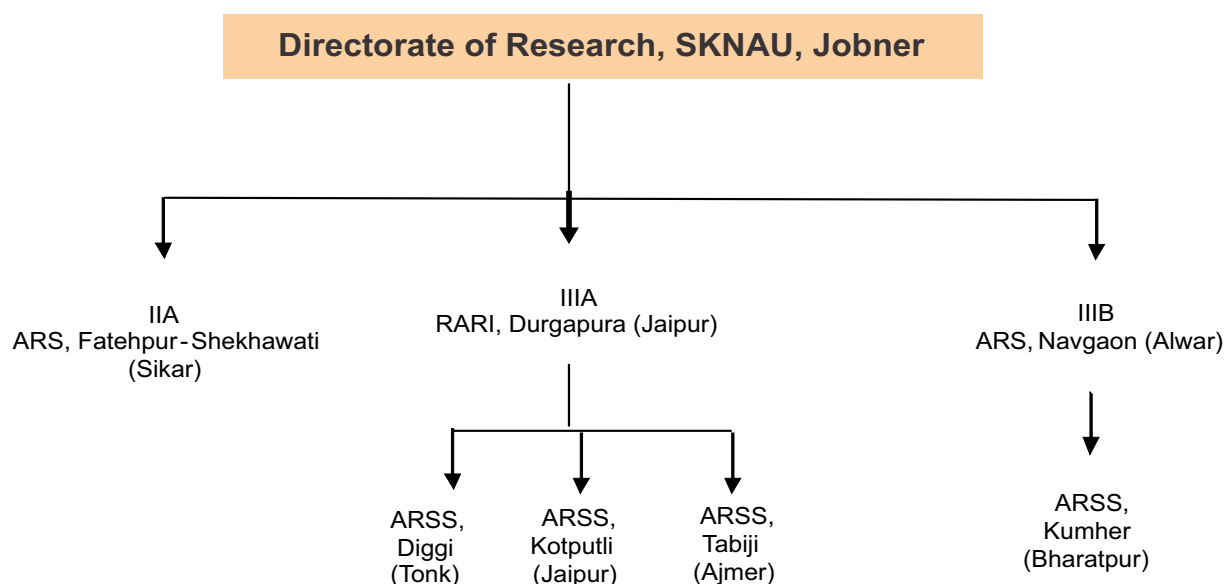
Directorate of Research, SKNAU, Jobner

IIA
ARS, Fatehpur-Shekhawati
(Sikar)

IIIA
RARI, Durgapura (Jaipur)

IIIB
ARS, Navgaon (Alwar)

ARSS,
Diggi
(Tonk)

ARSS,
Kotputli
(Jaipur)

ARSS,
Tabiji
(Ajmer)

ARSS,
Kumher
(Bharatpur)